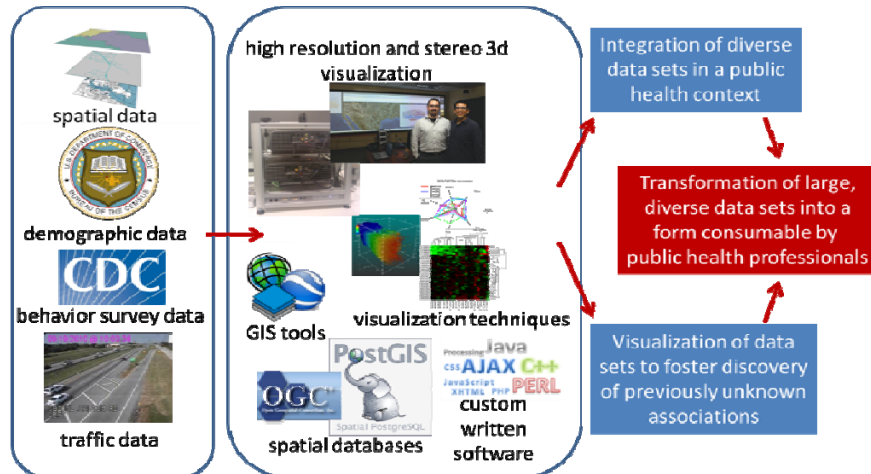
spatial data

demographic data

CDC

behavior survey data

traffic data

high resolution and stereo 3d visualization

GIS tools

visualization techniques

PostGIS

Spatial PostgreSQL

OGC

spatial databases

Processing Java

CSS AJAX C++

JavaScript PHP PERL

XHTML

custom written software

Integration of diverse data sets in a public health context

Transformation of large, diverse data sets into a form consumable by public health professionals

Visualization of data sets to foster discovery of previously unknown associations